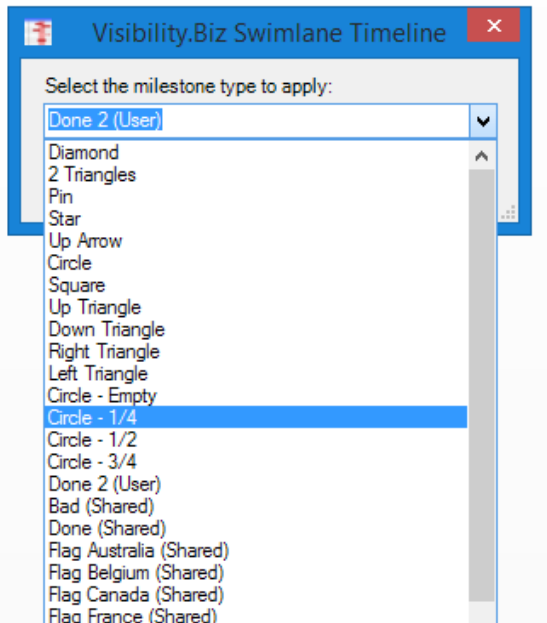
Visibility.Biz Swimlane Timeline

Select the milestone type to apply:

Done 2 (User)

Diamond
2 Triangles
Pin
Star
Up Arrow
Circle
Square
Up Triangle
Down Triangle
Right Triangle
Left Triangle
Circle - Empty
Circle - 1/4
Circle - 1/2
Circle - 3/4
Done 2 (User)
Bad (Shared)
Done (Shared)
Flag Australia (Shared)
Flag Belgium (Shared)
Flag Canada (Shared)
Flag France (Shared)